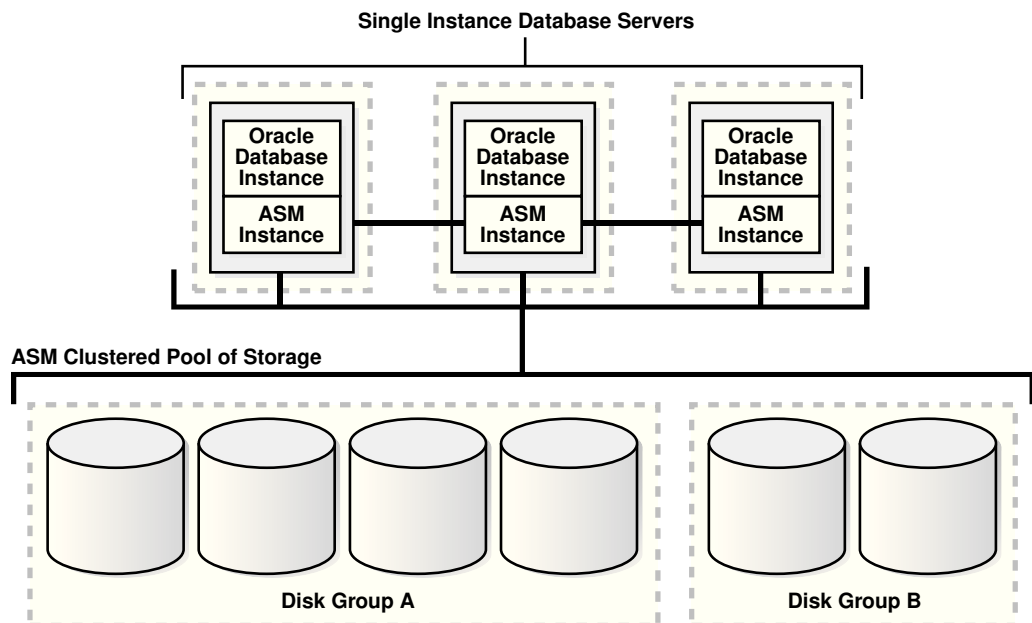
Single Instance Database Servers

Oracle Database Instance

ASM Instance

Oracle Database Instance

ASM Instance

Oracle Database Instance

ASM Instance

ASM Clustered Pool of Storage

Disk Group A

Disk Group B